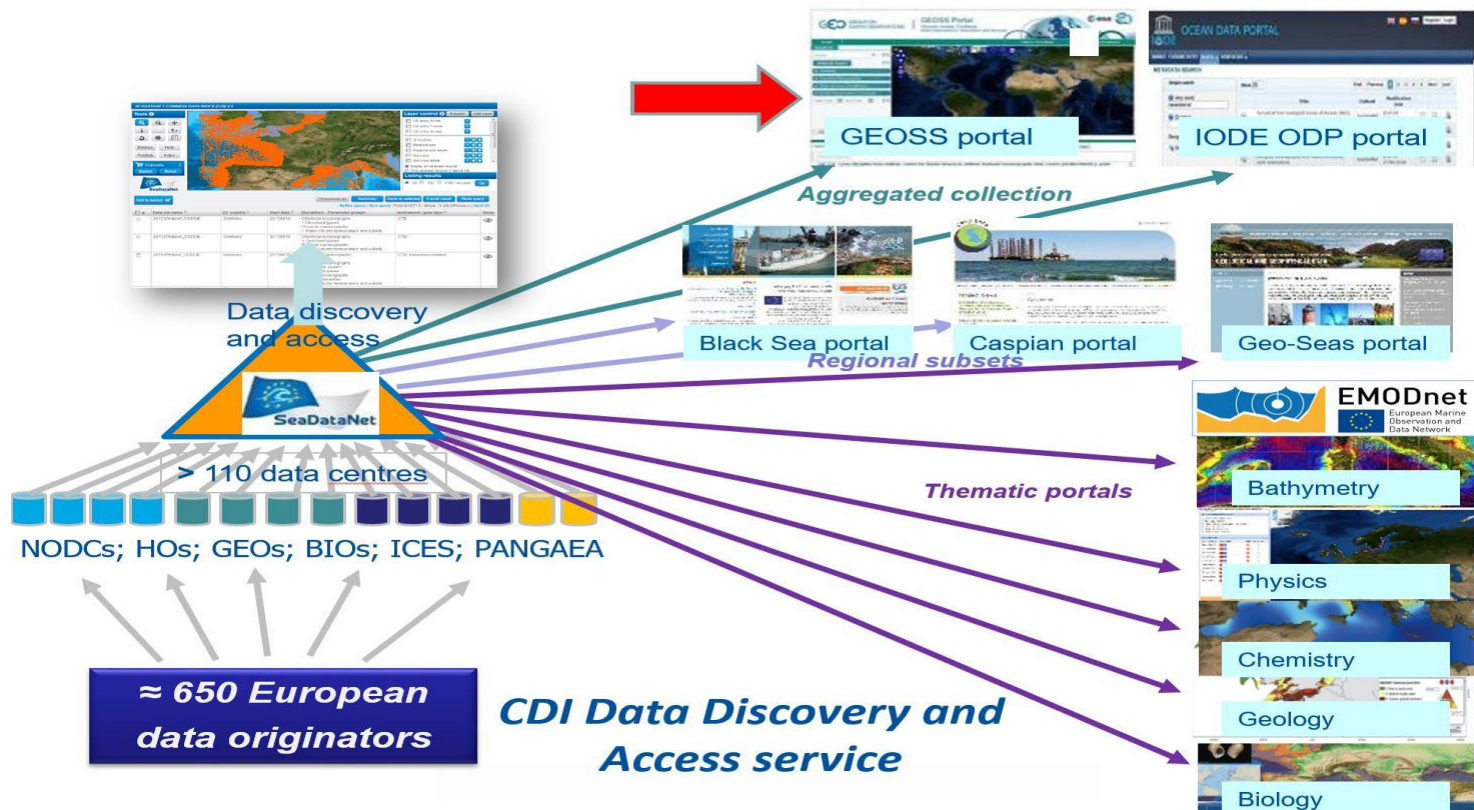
GEOSS portal

IODE ODP portal

Aggregated collection

Data discovery and access

Black Sea portal

Caspian portal

Geo-Seas portal

Regional subsets

SeaDataNet

EMODnet
European Marine Observation and Data Network

> 110 data centres

Thematic portals

Bathymetry

NODCs; HOs; GEOs; BIOs; ICES; PANGAEA

Physics

Chemistry

≈ 650 European data originators

CDI Data Discovery and Access service

Geology

Biology